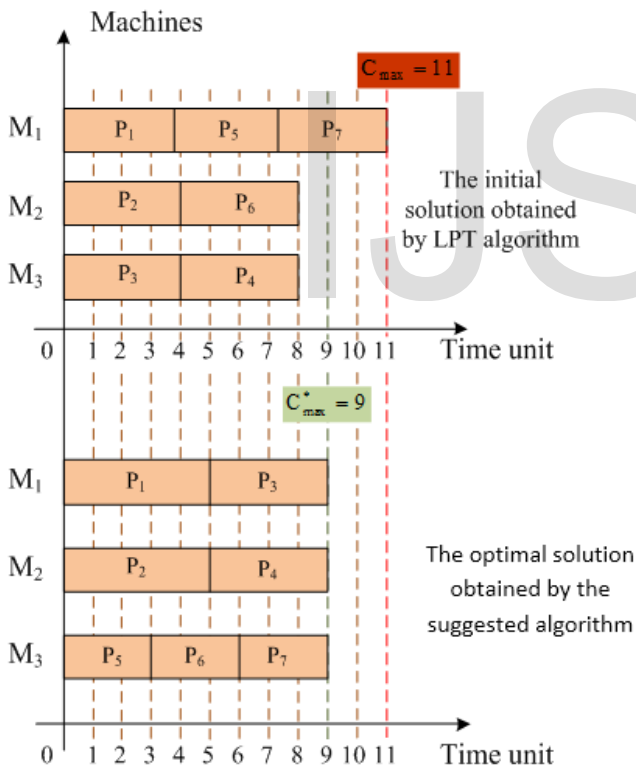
Machines

$C_{max} = 11$

$M_1$ $P_1$ $P_5$ $P_7$

$M_2$ $P_2$ $P_6$

$M_3$ $P_3$ $P_4$

The initial solution obtained by LPT algorithm

IJS

0 1 2 3 4 5 6 7 8 9 10 11 Time unit

$C^*_{max} = 9$

$M_1$ $P_1$ $P_3$

$M_2$ $P_2$ $P_4$

$M_3$ $P_5$ $P_6$ $P_7$

The optimal solution obtained by the suggested algorithm

0 1 2 3 4 5 6 7 8 9 10 11 Time unit